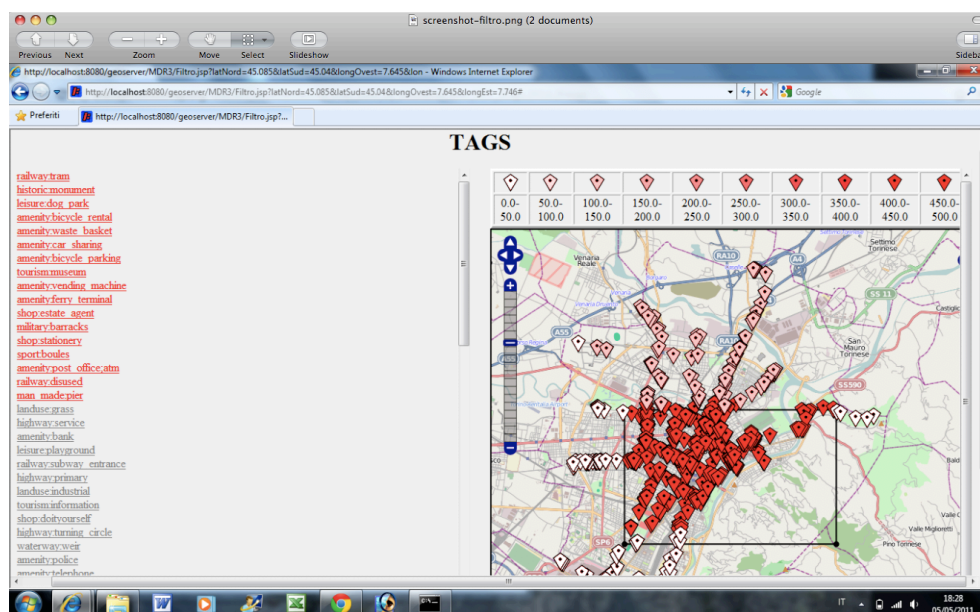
screenshot-filtro.png (2 documents)

Previous Next Zoom Move Select Slideshow Sideba

http://localhost:8080/geoserver/MDR3/Filtro.jsp?latNord=45.085&latSud=45.04&longOvest=7.645&lon - Windows Internet Explorer

http://localhost:8080/geoserver/MDR3/Filtro.jsp?latNord=45.085&latSud=45.04&longOvest=7.645&longEst=7.746#

Google

Preferiti

http://localhost:8080/geoserver/MDR3/Filtro.jsp?...

TAGS

railway:tram
historic:monument
leisure:dog_park
amenity:bicycle_rental
amenity:waste_basket
amenity:car_sharing
amenity:bicycle_parking
tourism:museum
amenity:vending_machine
amenity:ferry_terminal
shop:estate_agent
military:barracks
shop:stationery
sport:boules
amenity:post_office;atm
railway:disused
man_made:pier
landuse:grass
highway:service
amenity:bank
leisure:playground
railway:subway_entrance
highway:primary
landuse:industrial
tourism:information
shop:doityourself
highway:turning_circle
waterway:weir
amenity:police
amenity:telephone

| 0.0-50.0 | 50.0-100.0 | 100.0-150.0 | 150.0-200.0 | 200.0-250.0 | 250.0-300.0 | 300.0-350.0 | 350.0-400.0 | 400.0-450.0 | 450.0-500.0 |
|---|---|---|---|---|---|---|---|---|---|

Venaria Reale
RA10
A4
Settimo Torinese
SS 11
A55
RA10
San Mauro Torinese
Castiglio
SS590
Baldi
Valle Migliorett
Pino Torinese
SP6

IT 18:28 05/05/2011